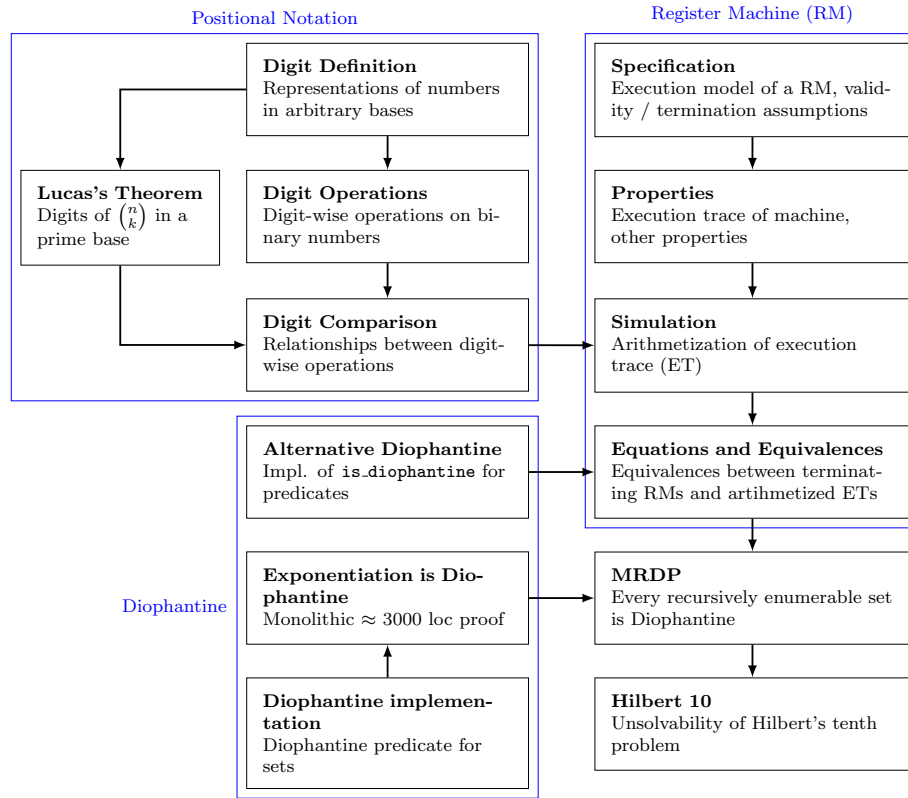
Positional Notation

Digit Definition
Representations of numbers in arbitrary bases

Lucas's Theorem
Digits of $\binom{n}{k}$ in a prime base

Digit Operations
Digit-wise operations on binary numbers

Digit Comparison
Relationships between digitwise operations

Register Machine (RM)

Specification
Execution model of a RM, validity / termination assumptions

Properties
Execution trace of machine, other properties

Simulation
Arithmetization of execution trace (ET)

Equations and Equivalences
Equivalences between terminating RMs and artihmetized ETs

Diophantine

Alternative Diophantine
Impl. of is_diophantine for predicates

Exponentiation is Diophantine
Monolithic $\approx$ 3000 loc proof

Diophantine implementation
Diophantine predicate for sets

MRDP
Every recursively enumerable set is Diophantine

Hilbert 10
Unsolvability of Hilbert's tenth problem